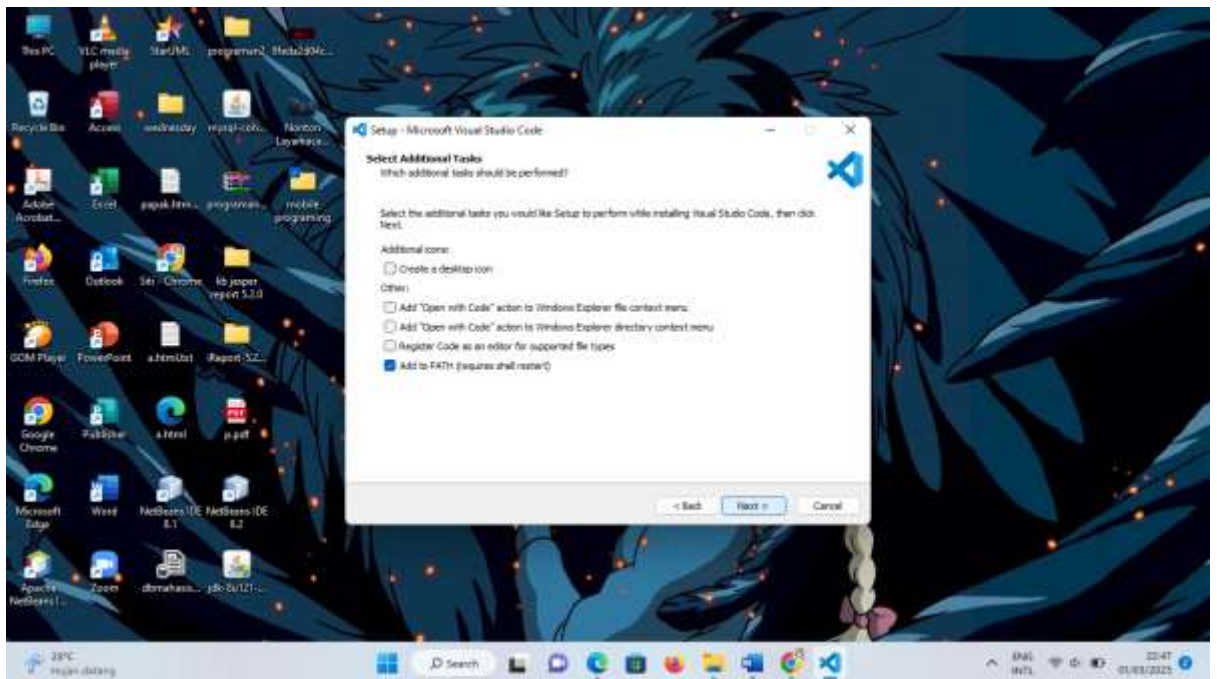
This PC
VLC media player
StarUML
programin2
f9eda2d04c...
Recycle Bin
Access
wednesday
mysql-con...
Norton Layarkaca...
Adobe Acrobat...
Excel
papak.html...
programan...
mobile programing
Firefox
Outlook
Sti - Chrome
lib jasper report 5.2.0
GOM Player
PowerPoint
a.html.txt
Raport-5.2...
Google Chrome
Publisher
a.html
p.pdf
Microsoft Edge
Word
NetBeans IDE 8.1
NetBeans IDE 8.2
Apache NetBeans I...
Zoom
dbmahasis...
jdk-8u121-...

Setup - Microsoft Visual Studio Code
Select Additional Tasks
Which additional tasks should be performed?
Select the additional tasks you would like Setup to perform while installing Visual Studio Code, then click Next.
Additional icons:
Create a desktop icon
Other:
Add "Open with Code" action to Windows Explorer file context menu
Add "Open with Code" action to Windows Explorer directory context menu
Register Code as an editor for supported file types
Add to PATH (requires shell restart)
< Back
Next >
Cancel

28°C
Hujan datang
Search
ENG INTL
22:47
01/03/2023